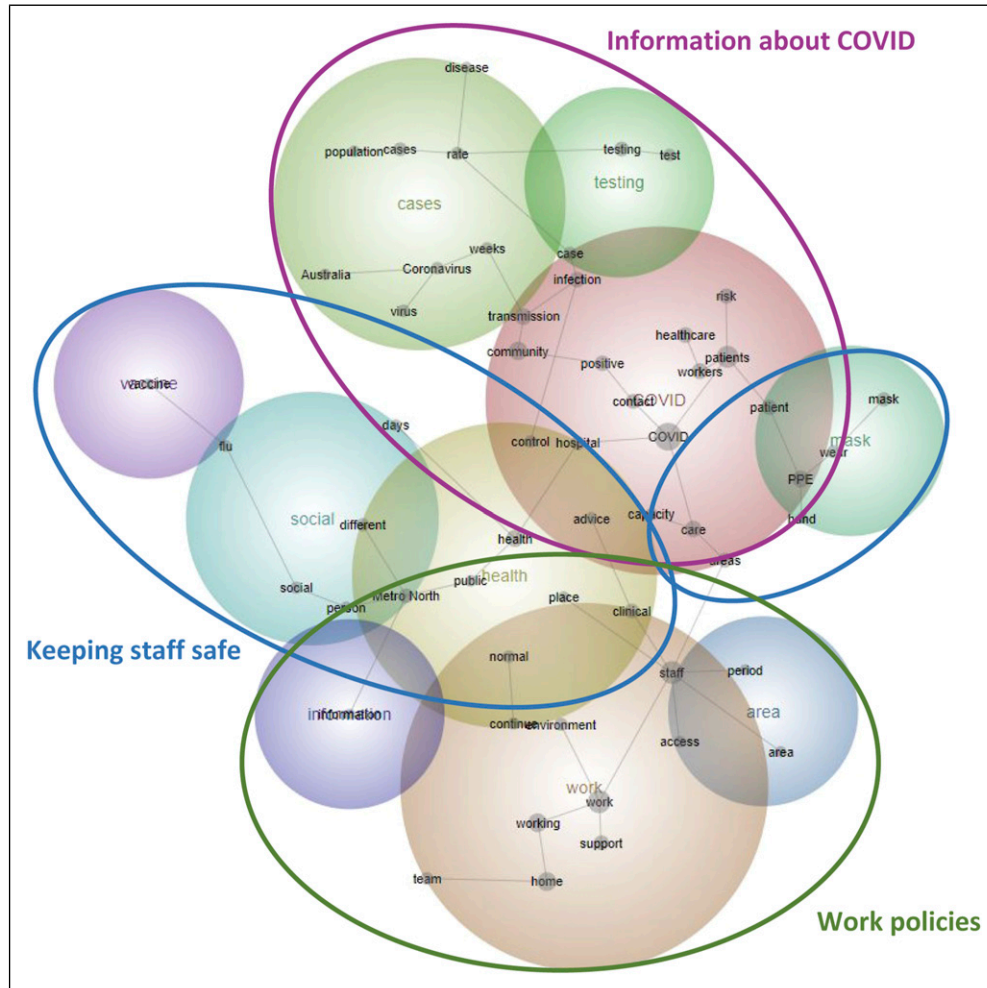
Information about COVID

disease
population
cases
rate
testing
test
testing
cases
weeks
case
Australia
Coronavirus
infection
virus
transmission
risk
community
healthcare
positive
patients
workers
vaccine
contact
COVID
patient
mask
days
mask
flu
control
hospital
COVID
wear
PPE
social
different
advice
capacity
care
hand
health
areas
health
social
public
person
Metro North
place
clinical
Keeping staff safe
normal
staff
period
area
information
continue
environment
access
area
work
work
working
support
team
home
Work policies